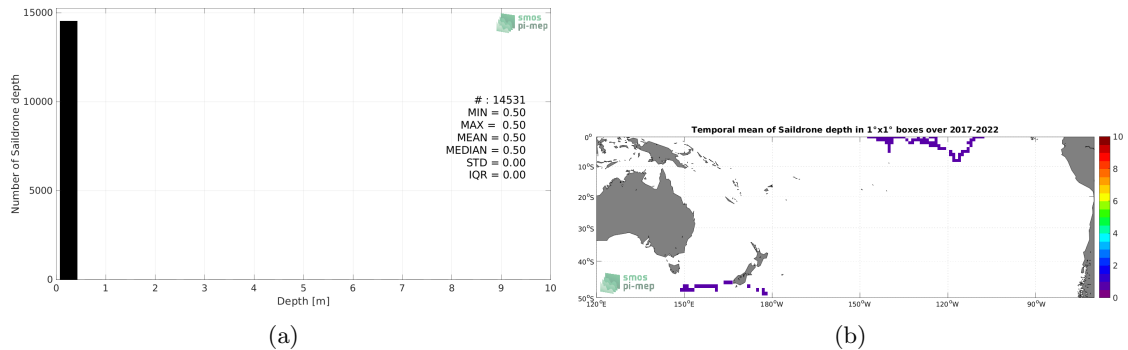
smos pi-mep

Number of Saildrone depth

15000
10000
5000
0

0 1 2 3 4 5 6 7 8 9 10
Depth [m]

# : 14531
MIN = 0.50
MAX = 0.50
MEAN = 0.50
MEDIAN = 0.50
STD = 0.00
IQR = 0.00

(a)

Temporal mean of Saildrone depth in 1°x1° boxes over 2017-2022

0°
10°S
20°S
30°S
40°S
50°S

120°E 150°E 180°W 150°W 120°W 90°W

smos pi-mep

10
8
6
4
2
0

(b)